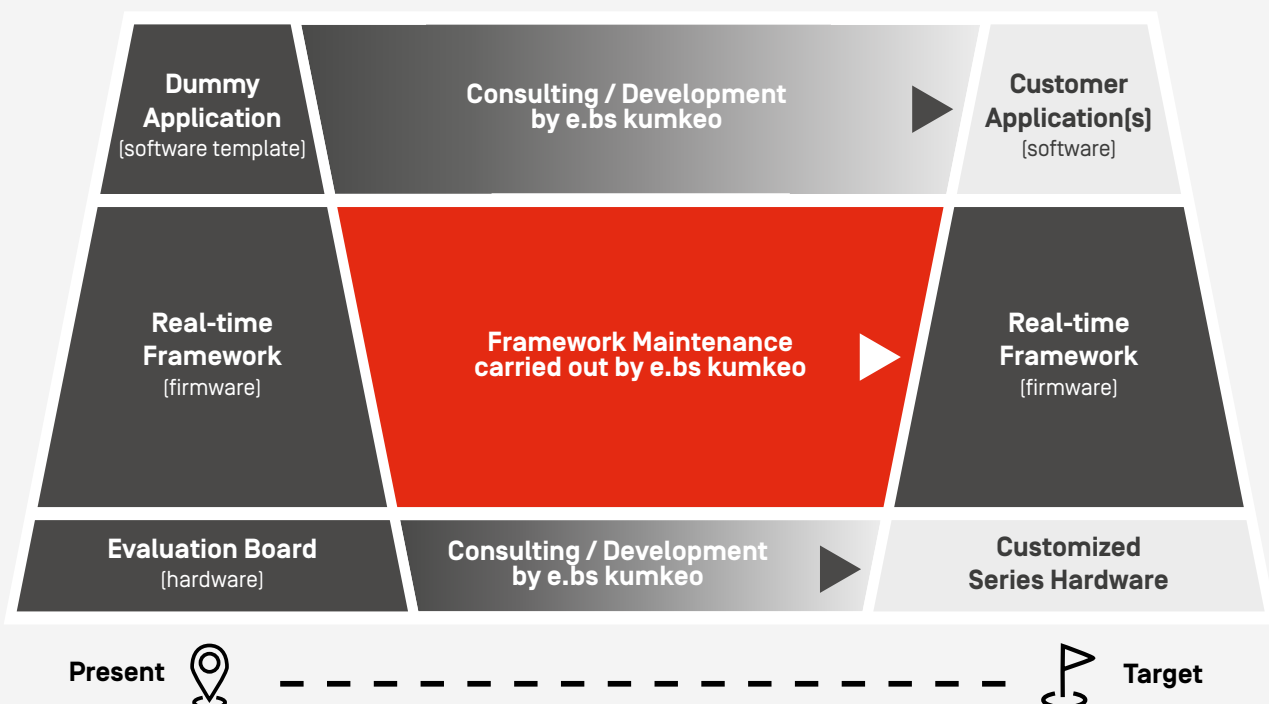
Dummy Application
(software template)

Consulting / Development by e.bs kumkeo

Customer Application(s)
(software)

Real-time Framework
(firmware)

Framework Maintenance carried out by e.bs kumkeo

Real-time Framework
(firmware)

Evaluation Board
(hardware)

Consulting / Development by e.bs kumkeo

Customized Series Hardware

Present

Target